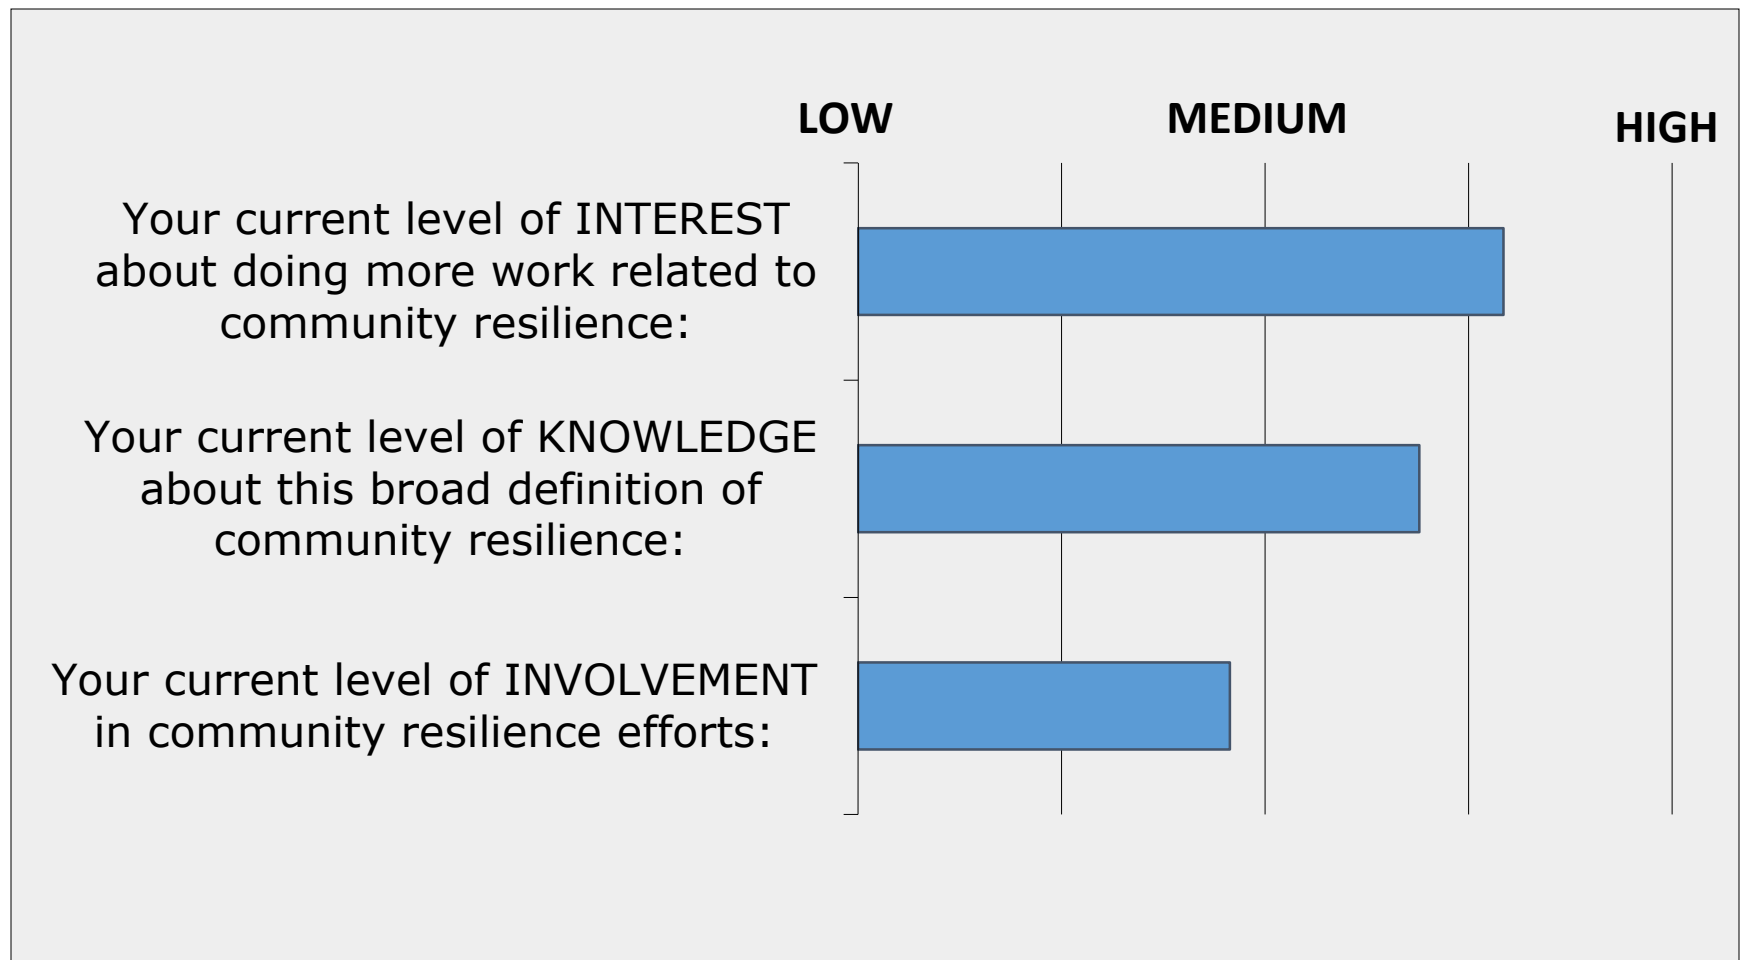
LOW MEDIUM HIGH

Your current level of INTEREST about doing more work related to community resilience:

Your current level of KNOWLEDGE about this broad definition of community resilience:

Your current level of INVOLVEMENT in community resilience efforts: